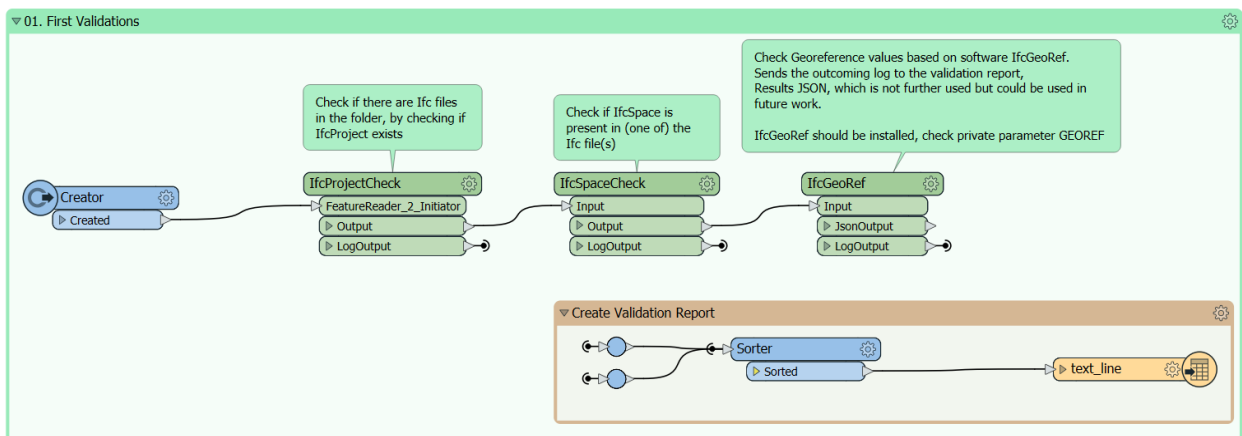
01. First Validations

Check if there are Ifc files in the folder, by checking if IfcProject exists

Check if IfcSpace is present in (one of) the Ifc file(s)

Check Georeference values based on software IfcGeoRef. Sends the outcoming log to the validation report, Results JSON, which is not further used but could be used in future work.

IfcGeoRef should be installed, check private parameter GEOREF

Creator
Created

IfcProjectCheck
FeatureReader_2_Initiator
Output
LogOutput

IfcSpaceCheck
Input
Output
LogOutput

IfcGeoRef
Input
JsonOutput
LogOutput

Create Validation Report

Sorter
Sorted

text_line